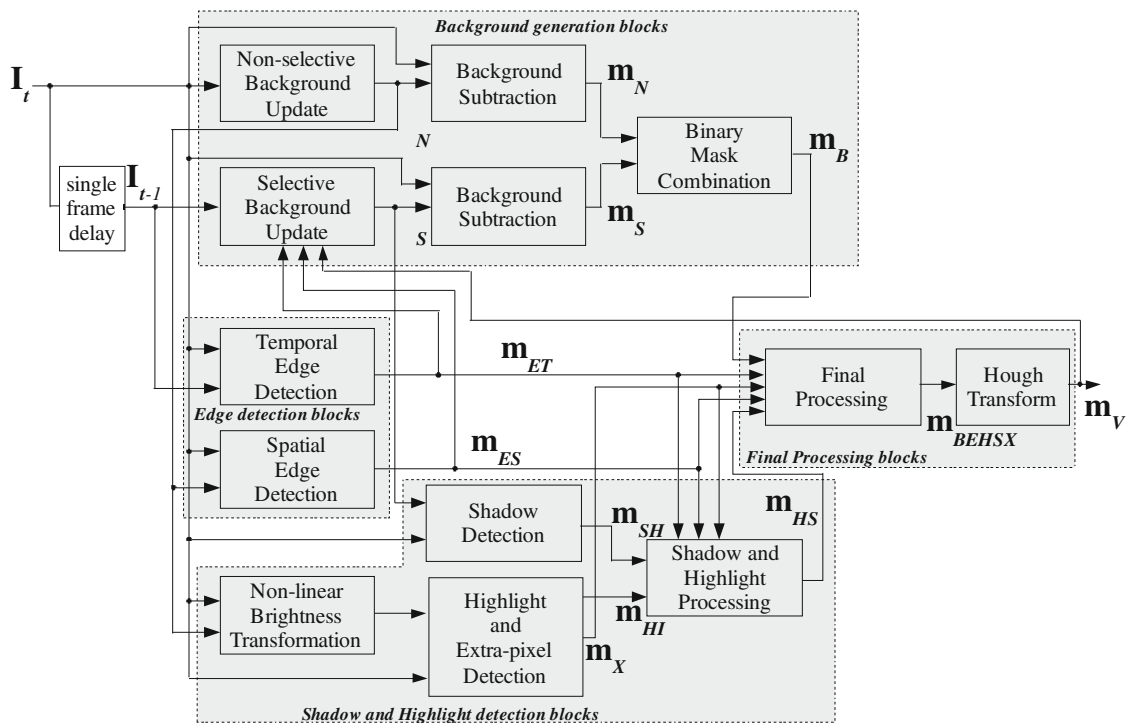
Background generation blocks

$\mathbf{I}_t$

Non-selective Background Update

Background Subtraction

$\mathbf{m}_N$

$N$

Binary Mask Combination

$\mathbf{m}_B$

single frame delay

$\mathbf{I}_{t-1}$

Selective Background Update

Background Subtraction

$\mathbf{m}_S$

$S$

Temporal Edge Detection

$\mathbf{m}_{ET}$

Edge detection blocks

Final Processing

Hough Transform

$\mathbf{m}_V$

$\mathbf{m}_{BEHSX}$

Spatial Edge Detection

$\mathbf{m}_{ES}$

Final Processing blocks

$\mathbf{m}_{HS}$

Shadow Detection

$\mathbf{m}_{SH}$

Shadow and Highlight Processing

Non-linear Brightness Transformation

Highlight and Extra-pixel Detection

$\mathbf{m}_{HI}$

$\mathbf{m}_X$

Shadow and Highlight detection blocks